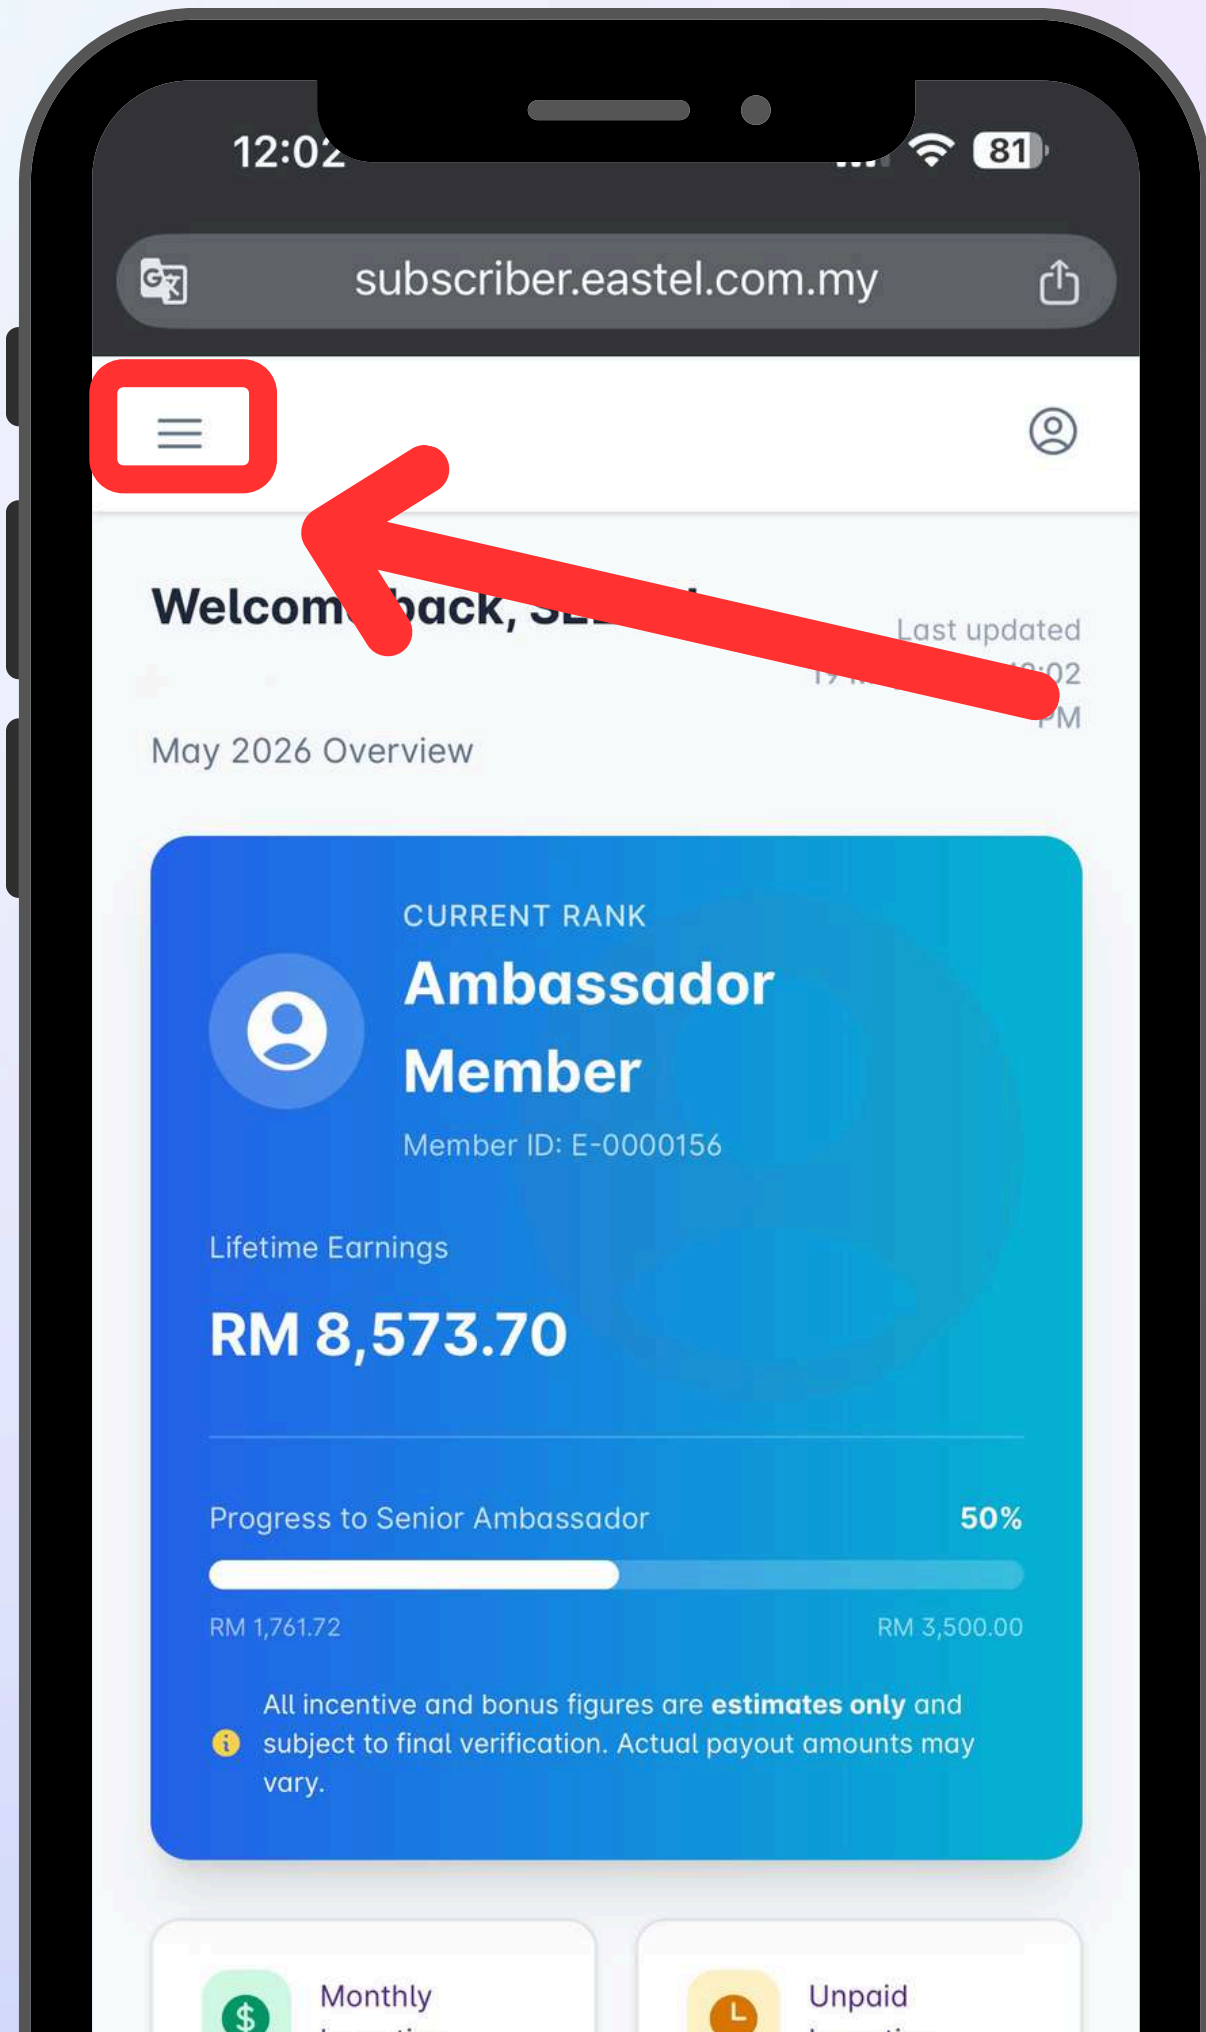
12:02

81

subscriber.eastel.com.my

Welcom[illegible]back, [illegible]

Last updated
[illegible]:02
PM

May 2026 Overview

CURRENT RANK
Ambassador Member
Member ID: E-0000156

Lifetime Earnings
RM 8,573.70

Progress to Senior Ambassador 50%

RM 1,761.72 RM 3,500.00

All incentive and bonus figures are **estimates only** and subject to final verification. Actual payout amounts may vary.

Monthly
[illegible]

Unpaid
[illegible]